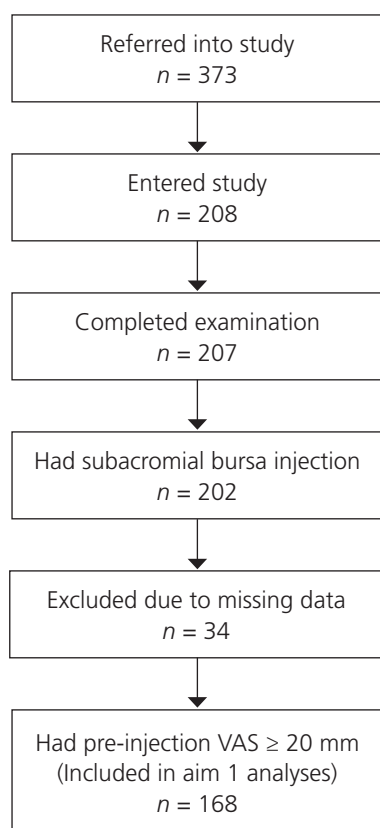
Referred into study
$n = 373$

Entered study
$n = 208$

Completed examination
$n = 207$

Had subacromial bursa injection
$n = 202$

Excluded due to missing data
$n = 34$

Had pre-injection VAS $\geq$ 20 mm
(Included in aim 1 analyses)
$n = 168$